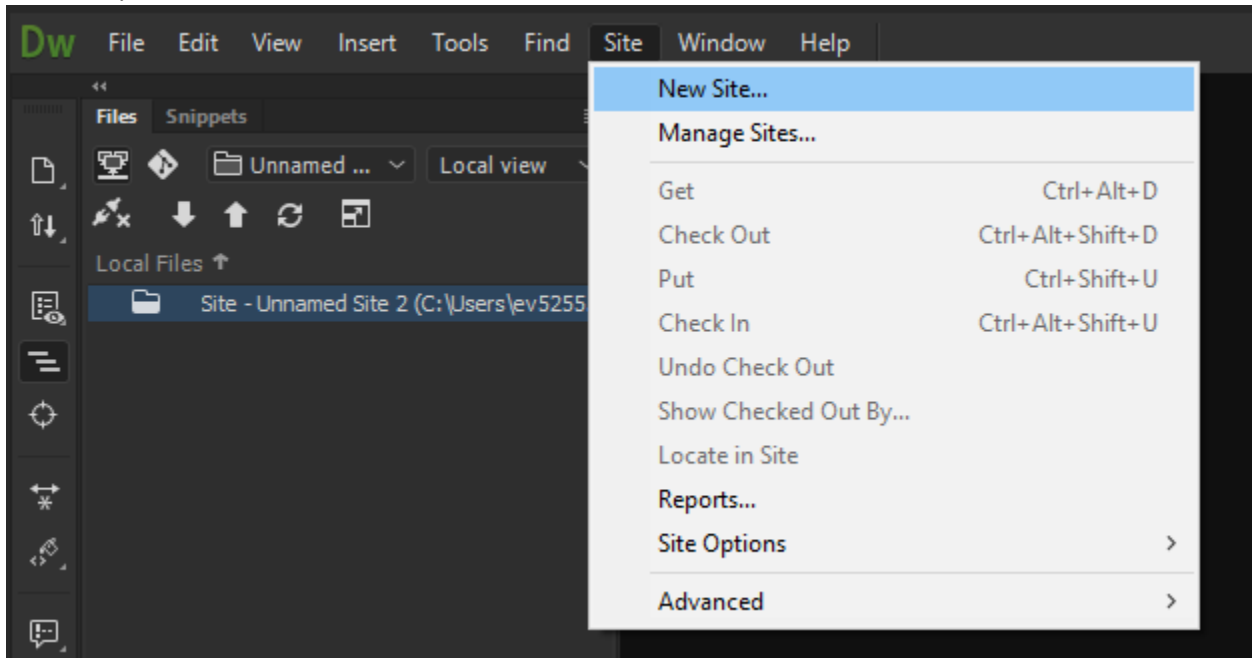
Dw File Edit View Insert Tools Find Site Window Help

Files Snippets

Unnamed ... Local view

Local Files

Site - Unnamed Site 2 (C:\Users\ev5255

New Site...
Manage Sites...
Get Ctrl+Alt+D
Check Out Ctrl+Alt+Shift+D
Put Ctrl+Shift+U
Check In Ctrl+Alt+Shift+U
Undo Check Out
Show Checked Out By...
Locate in Site
Reports...
Site Options
Advanced